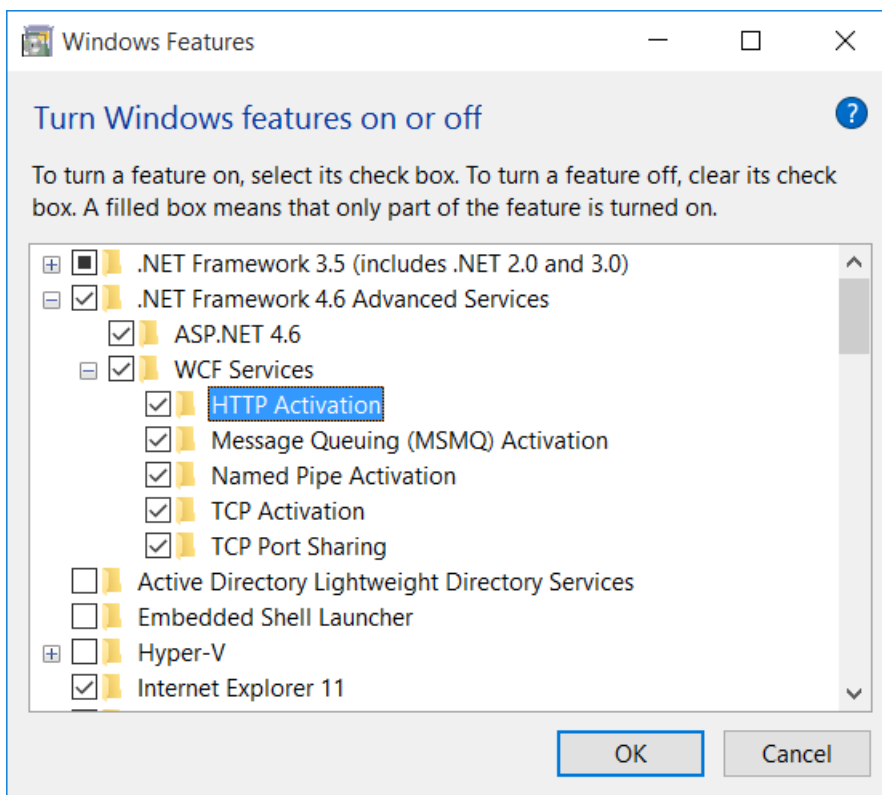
Windows Features

Turn Windows features on or off

To turn a feature on, select its check box. To turn a feature off, clear its check box. A filled box means that only part of the feature is turned on.

.NET Framework 3.5 (includes .NET 2.0 and 3.0)
.NET Framework 4.6 Advanced Services
ASP.NET 4.6
WCF Services
HTTP Activation
Message Queuing (MSMQ) Activation
Named Pipe Activation
TCP Activation
TCP Port Sharing
Active Directory Lightweight Directory Services
Embedded Shell Launcher
Hyper-V
Internet Explorer 11

OK
Cancel